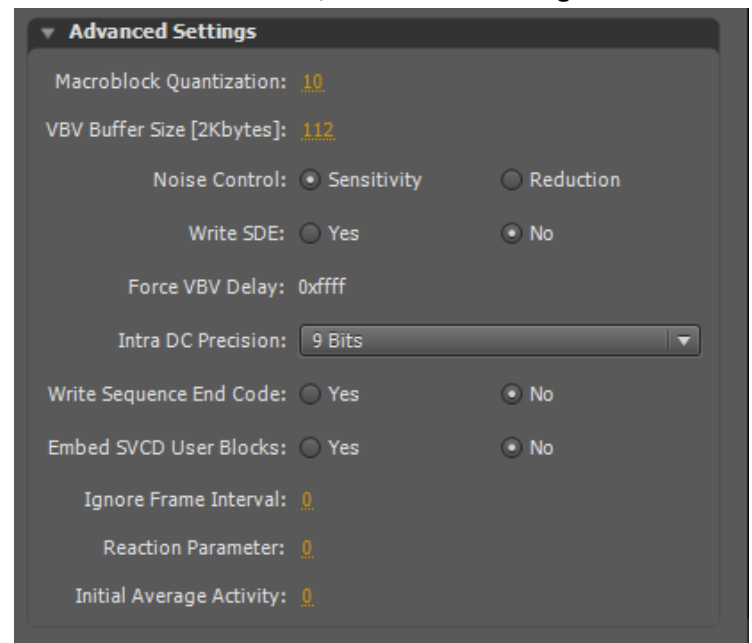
Advanced Settings

Macroblock Quantization: 10

VBV Buffer Size [2Kbytes]: 112

Noise Control: Sensitivity Reduction

Write SDE: Yes No

Force VBV Delay: 0xffff

Intra DC Precision: 9 Bits

Write Sequence End Code: Yes No

Embed SVCD User Blocks: Yes No

Ignore Frame Interval: 0

Reaction Parameter: 0

Initial Average Activity: 0